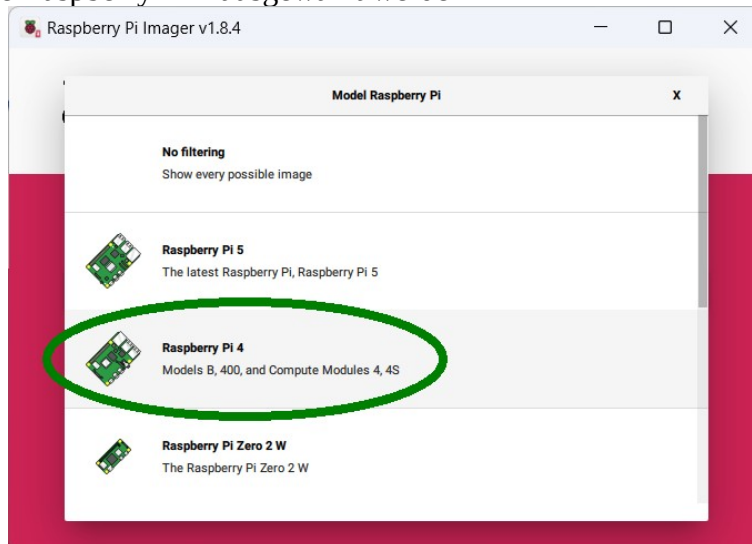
Raspberry Pi Imager v1.8.4

Model Raspberry Pi

X

No filtering
Show every possible image

Raspberry Pi 5
The latest Raspberry Pi, Raspberry Pi 5

Raspberry Pi 4
Models B, 400, and Compute Modules 4, 4S

Raspberry Pi Zero 2 W
The Raspberry Pi Zero 2 W